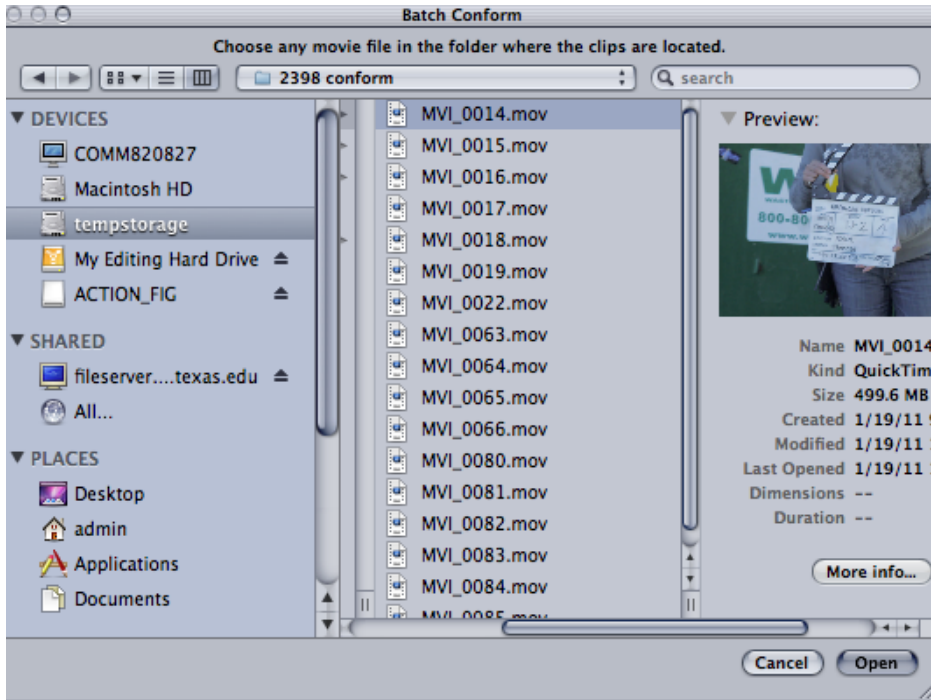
Batch Conform

Choose any movie file in the folder where the clips are located.

2398 conform

search

▼ DEVICES
COMM820827
Macintosh HD
tempstorage
My Editing Hard Drive
ACTION_FIG

▼ SHARED
fileserver....texas.edu
All...

▼ PLACES
Desktop
admin
Applications
Documents

MVI_0014.mov
MVI_0015.mov
MVI_0016.mov
MVI_0017.mov
MVI_0018.mov
MVI_0019.mov
MVI_0022.mov
MVI_0063.mov
MVI_0064.mov
MVI_0065.mov
MVI_0066.mov
MVI_0080.mov
MVI_0081.mov
MVI_0082.mov
MVI_0083.mov
MVI_0084.mov
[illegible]

▼ Preview:

Name MVI_0014
Kind QuickTim
Size 499.6 MB
Created 1/19/11
Modified 1/19/11
Last Opened 1/19/11
Dimensions --
Duration --

More info...

Cancel
Open